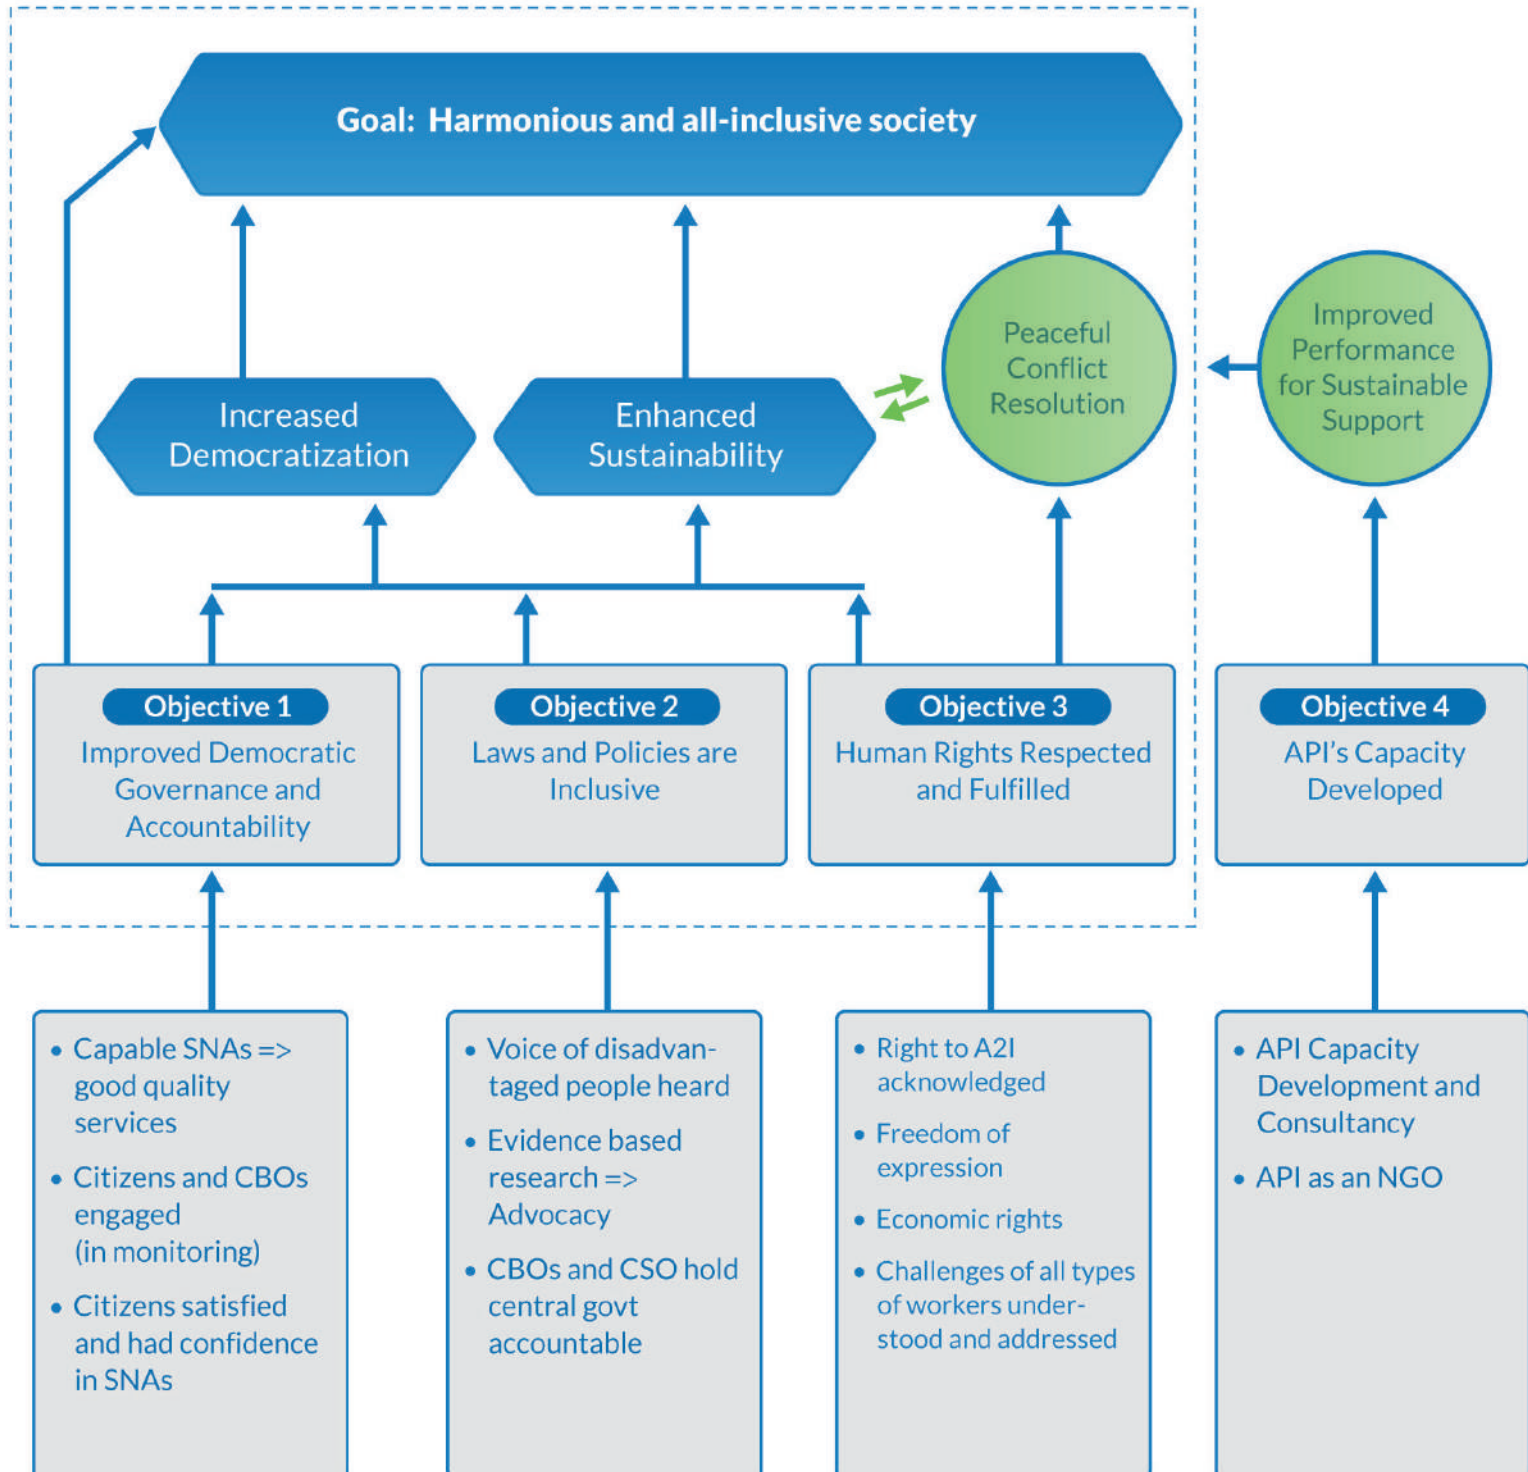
Goal: Harmonious and all-inclusive society

Increased Democratization

Enhanced Sustainability

Peaceful Conflict Resolution

Improved Performance for Sustainable Support

Objective 1
Improved Democratic Governance and Accountability

Objective 2
Laws and Policies are Inclusive

Objective 3
Human Rights Respected and Fulfilled

Objective 4
API's Capacity Developed

• Capable SNAs => good quality services
• Citizens and CBOs engaged (in monitoring)
• Citizens satisfied and had confidence in SNAs

• Voice of disadvantaged people heard
• Evidence based research => Advocacy
• CBOs and CSO hold central govt accountable

• Right to A2I acknowledged
• Freedom of expression
• Economic rights
• Challenges of all types of workers understood and addressed

• API Capacity Development and Consultancy
• API as an NGO